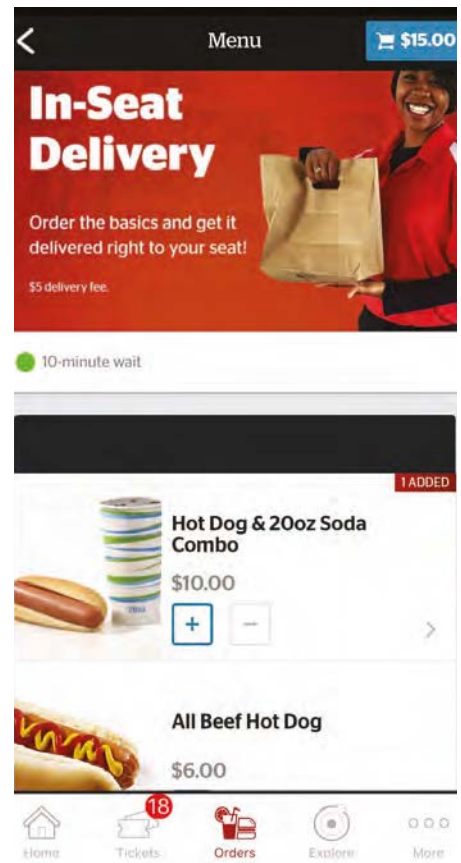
<

Menu

$15.00

In-Seat Delivery

Order the basics and get it delivered right to your seat!

$5 delivery fee.

10-minute wait

1 ADDED

Hot Dog & 20oz Soda Combo

$10.00

+

−

>

All Beef Hot Dog

$6.00

Home

18

Tickets

Orders

Explore

More